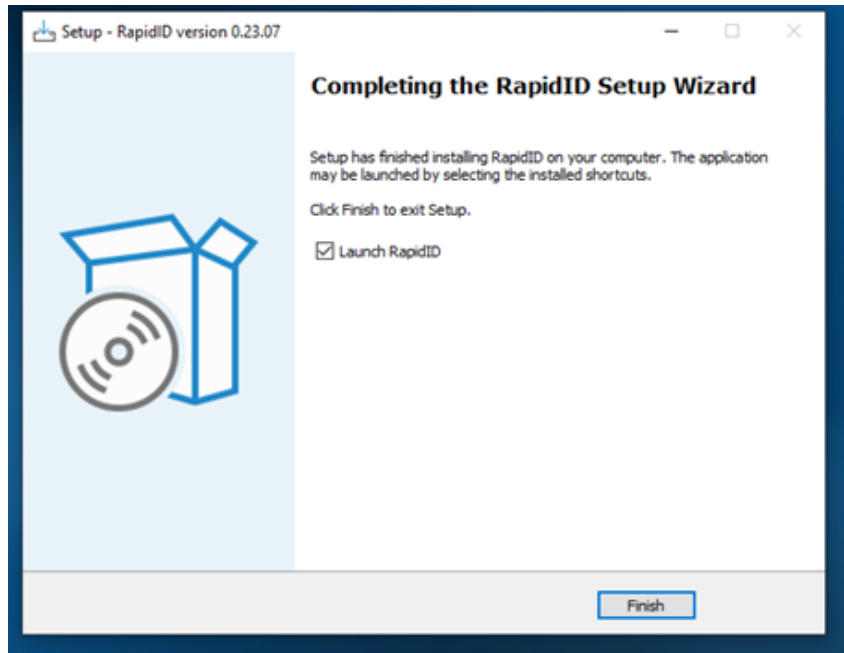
Setup - RapidID version 0.23.07

Completing the RapidID Setup Wizard

Setup has finished installing RapidID on your computer. The application may be launched by selecting the installed shortcuts.

Click Finish to exit Setup.

Launch RapidID

Finish